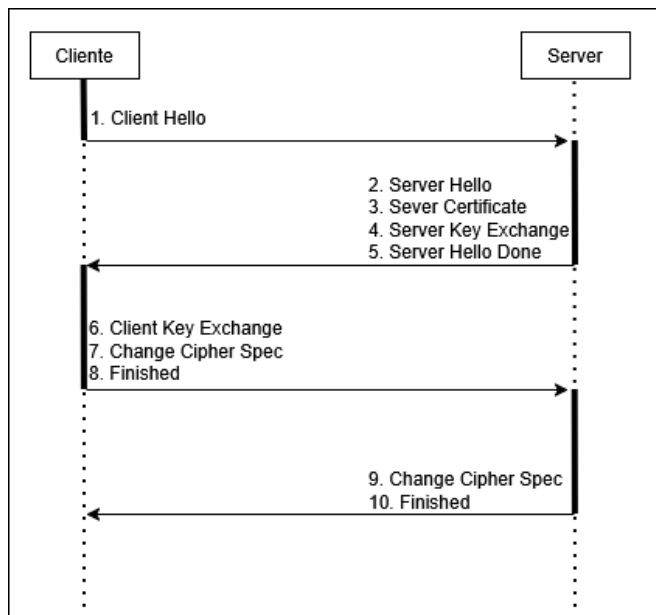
Cliente

Server

1. Client Hello

2. Server Hello
3. Sever Certificate
4. Server Key Exchange
5. Server Hello Done

6. Client Key Exchange
7. Change Cipher Spec
8. Finished

9. Change Cipher Spec
10. Finished